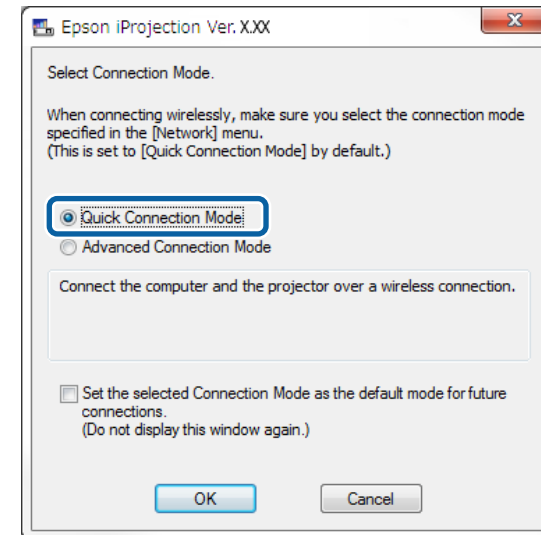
Epson iProjection Ver. X.XX

Select Connection Mode.

When connecting wirelessly, make sure you select the connection mode specified in the [Network] menu.
(This is set to [Quick Connection Mode] by default.)

Quick Connection Mode
Advanced Connection Mode

Connect the computer and the projector over a wireless connection.

Set the selected Connection Mode as the default mode for future connections.
(Do not display this window again.)

OK
Cancel